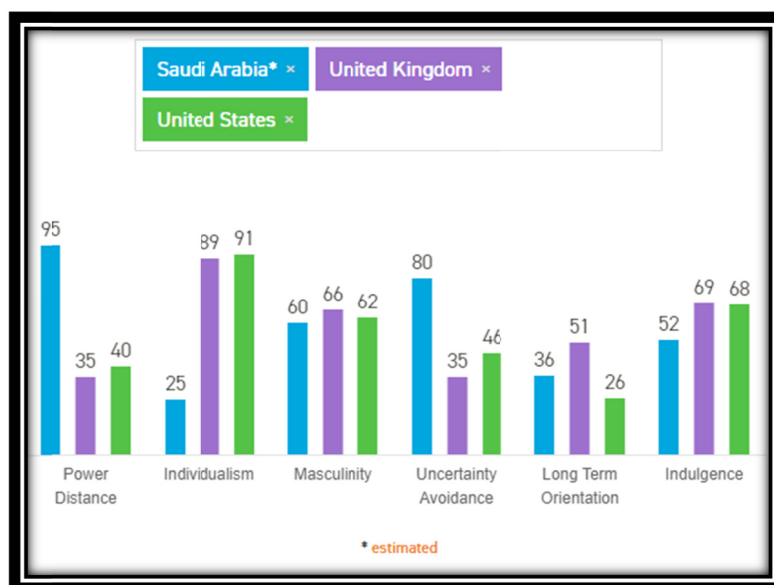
Saudi Arabia* ×
United Kingdom ×
United States ×

95
35
40
25
89
91
60
66
62
80
35
46
36
51
26
52
69
68

Power Distance
Individualism
Masculinity
Uncertainty Avoidance
Long Term Orientation
Indulgence

* estimated